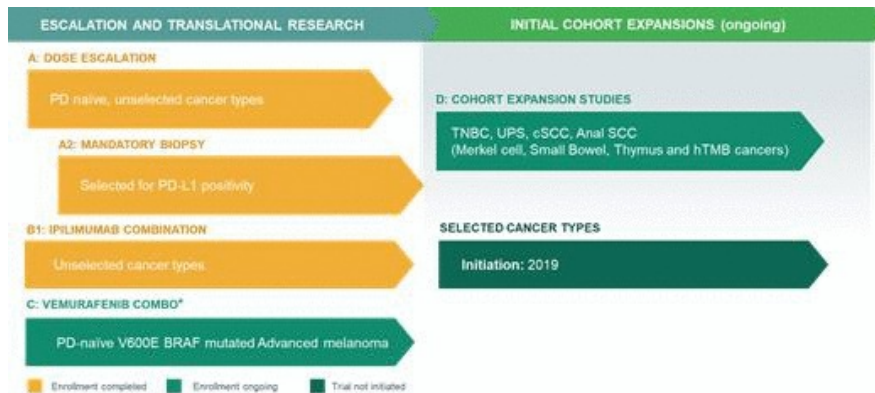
ESCALATION AND TRANSLATIONAL RESEARCH

A: DOSE ESCALATION

PD naive, unselected cancer types

A2: MANDATORY BIOPSY

Selected for PD-L1 positivity

B1: IPILIMUMAB COMBINATION

Unselected cancer types

C: VEMURAFENIB COMBO*

PD-naive V600E BRAF mutated Advanced melanoma

Enrollment completed Enrollment ongoing Trial not initiated

INITIAL COHORT EXPANSIONS (ongoing)

D: COHORT EXPANSION STUDIES

TNBC, UPS, cSCC, Anal SCC (Merkel cell, Small Bowel, Thymus and hTMB cancers)

SELECTED CANCER TYPES

Initiation: 2019